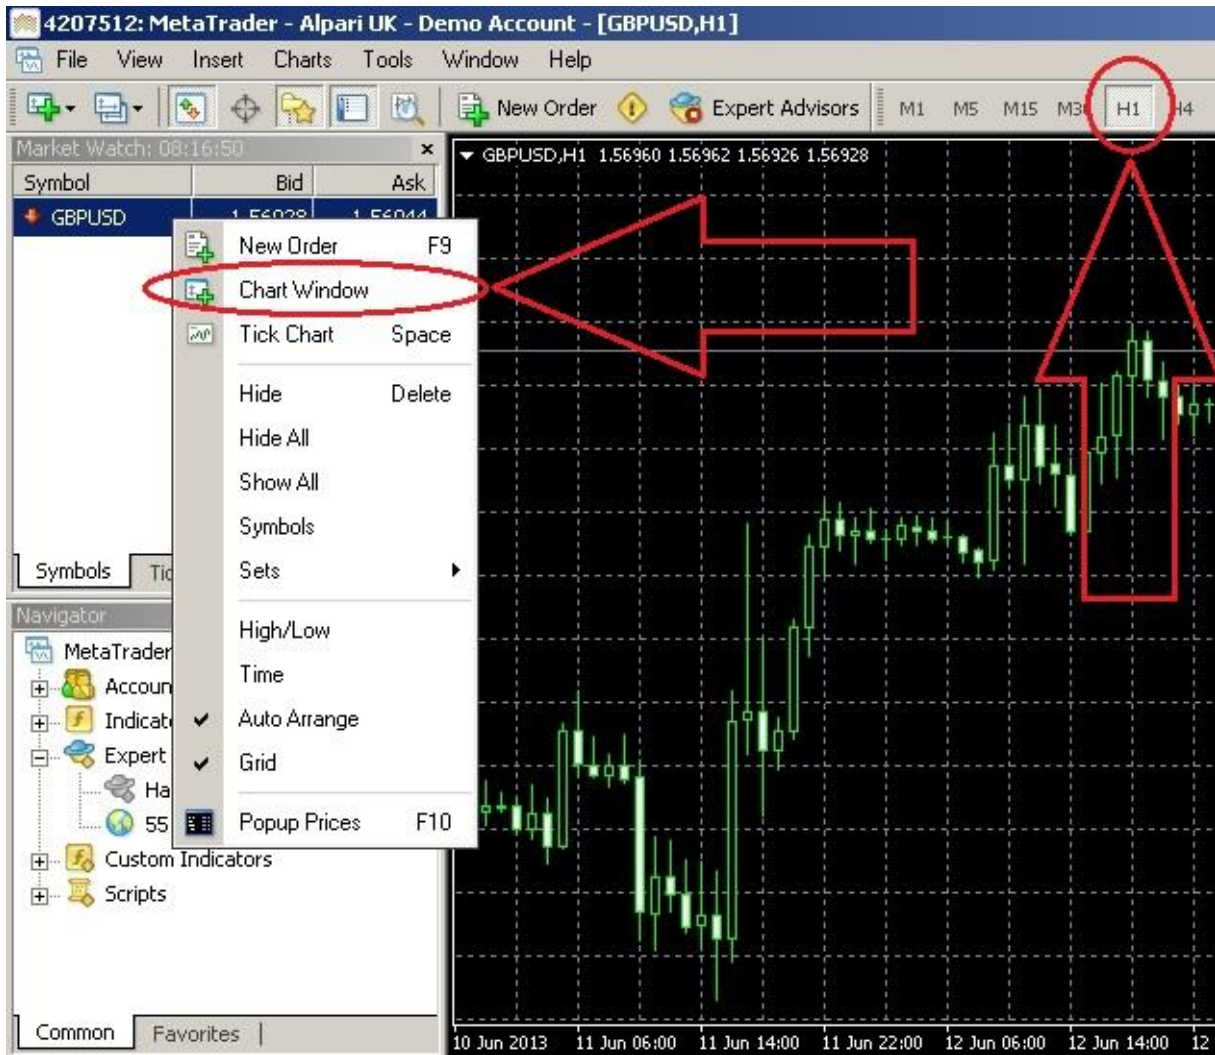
4207512: MetaTrader - Alpari UK - Demo Account - [GBPUSD,H1]

File View Insert Charts Tools Window Help

New Order Expert Advisors M1 M5 M15 M3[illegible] H1 H4

Market Watch: 08:16:50

| Symbol | Bid | Ask |
|---|---|---|
| GBPUSD | 1.56928 | 1.56944 |

GBPUSD,H1 1.56960 1.56962 1.56926 1.56928

New Order F9
Chart Window
Tick Chart Space
Hide Delete
Hide All
Show All
Symbols
Sets
High/Low
Time
Auto Arrange
Grid
Popup Prices F10

Symbols Tic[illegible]

Navigator
MetaTrader
Accoun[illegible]
Indicat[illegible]
Expert
Ha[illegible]
55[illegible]
Custom Indicators
Scripts

Common Favorites

10 Jun 2013 11 Jun 06:00 11 Jun 14:00 11 Jun 22:00 12 Jun 06:00 12 Jun 14:00 12